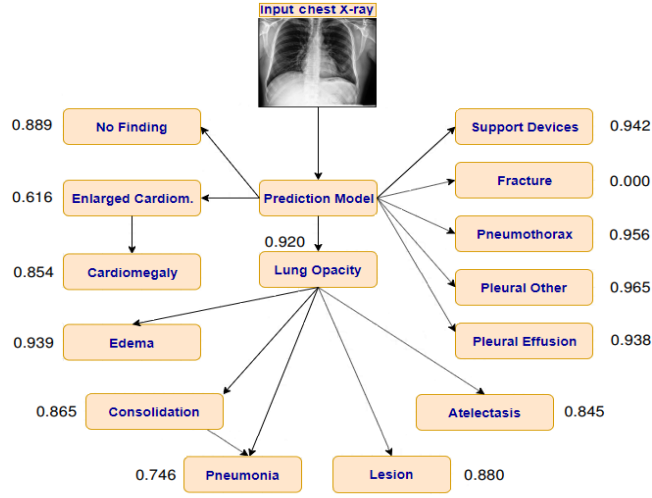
Input chest X-ray

0.889 No Finding

Support Devices 0.942

Prediction Model

0.616 Enlarged Cardiom.

Fracture 0.000

0.920

Pneumothorax 0.956

0.854 Cardiomegaly

Lung Opacity

Pleural Other 0.965

Pleural Effusion 0.938

0.939 Edema

0.865 Consolidation

Atelectasis 0.845

0.746 Pneumonia

Lesion 0.880